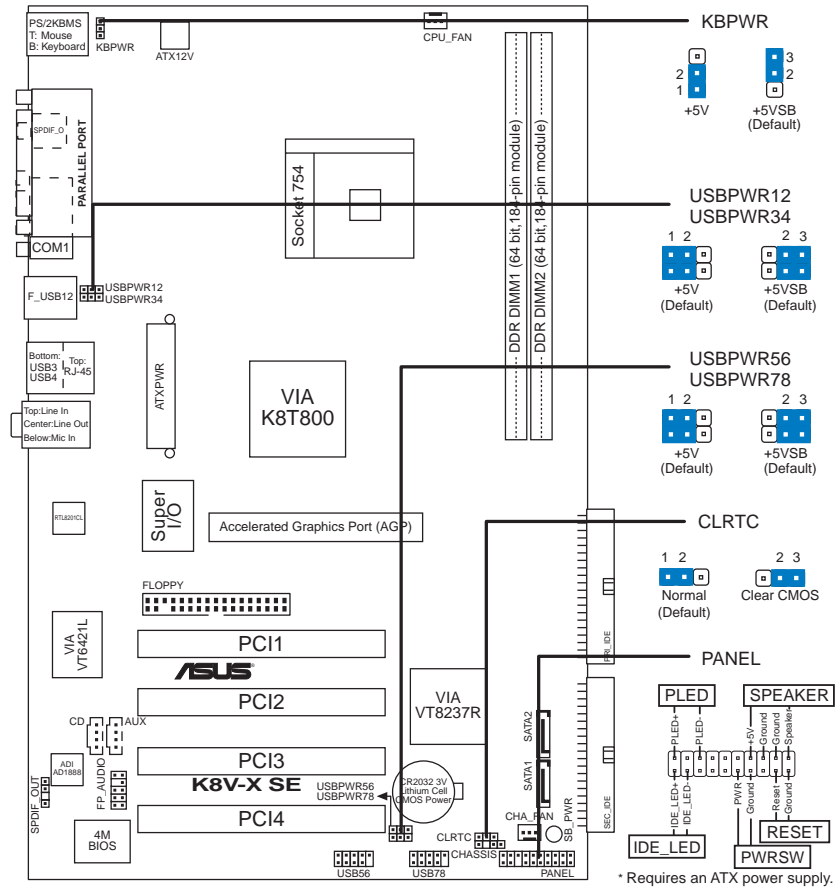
PS/2KBMS
T: Mouse
B: Keyboard
KBPWR
ATX12V
CPU_FAN
KBPWR
2
1
+5V
3
2
+5VSB
(Default)
SPDIF_O
PARALLEL PORT
Socket 754
DDR DIMM1 (64 bit,184-pin module)
DDR DIMM2 (64 bit,184-pin module)
USBPWR12
USBPWR34
COM1
1 2
+5V
(Default)
2 3
+5VSB
(Default)
F_USB12
USBPWR12
USBPWR34
ATXPWR
Bottom:
USB3
USB4
Top:
RJ-45
VIA
K8T800
USBPWR56
USBPWR78
1 2
+5V
(Default)
2 3
+5VSB
(Default)
Top:Line In
Center:Line Out
Below:Mic In
RTL8201CL
Super
I/O
Accelerated Graphics Port (AGP)
CLRTC
1 2
Normal
(Default)
2 3
Clear CMOS
FLOPPY
PRI_IDE
VIA
VT6421L
PCI1
PANEL
/ISUS
PCI2
VIA
VT8237R
PLED
SPEAKER
CD
AUX
SATA2
PLED+
PLED-
+5V
Ground
Ground
Speaker
PCI3
ADI
AD1888
FP_AUDIO
K8V-X SE
USBPWR56
USBPWR78
CR2032 3V
Lithium Cell
CMOS Power
SATA1
SPDIF_OUT
IDE_LED+
IDE_LED-
PWR
Ground
Reset
Ground
PCI4
CHA_FAN
SB_PWR
SEC_IDE
RESET
4M
BIOS
CLRTC
CHASSIS
IDE_LED
PWRSW
USB56
USB78
PANEL
* Requires an ATX power supply.